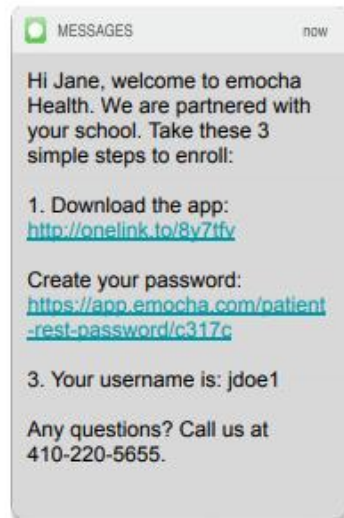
MESSAGES now

Hi Jane, welcome to emocha Health. We are partnered with your school. Take these 3 simple steps to enroll:

1. Download the app: http://onelink.to/8y7tfy

Create your password: https://app.emocha.com/patient-rest-password/c317c

3. Your username is: jdoe1

Any questions? Call us at 410-220-5655.